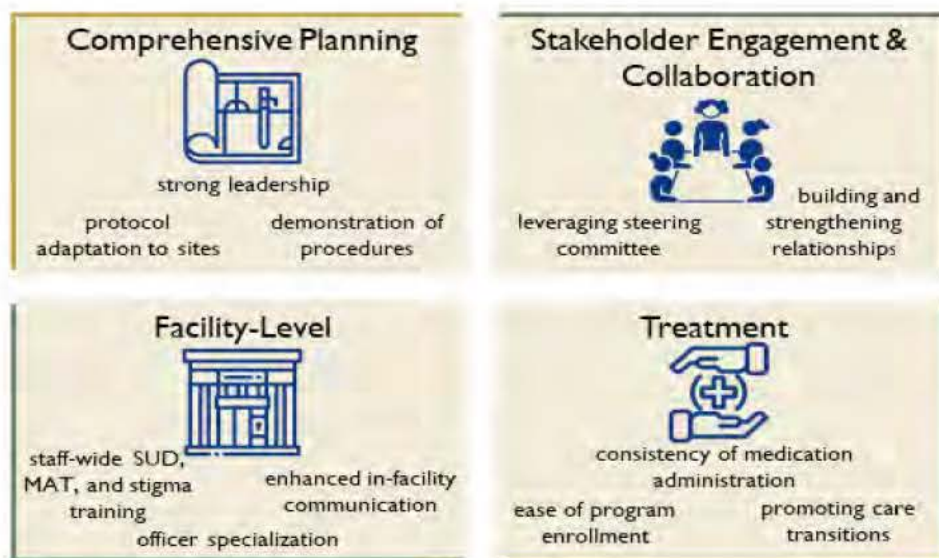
Comprehensive Planning

strong leadership

protocol adaptation to sites

demonstration of procedures

Stakeholder Engagement & Collaboration

building and strengthening relationships

leveraging steering committee

Facility-Level

staff-wide SUD, MAT, and stigma training

enhanced in-facility communication

officer specialization

Treatment

consistency of medication administration

ease of program enrollment

promoting care transitions